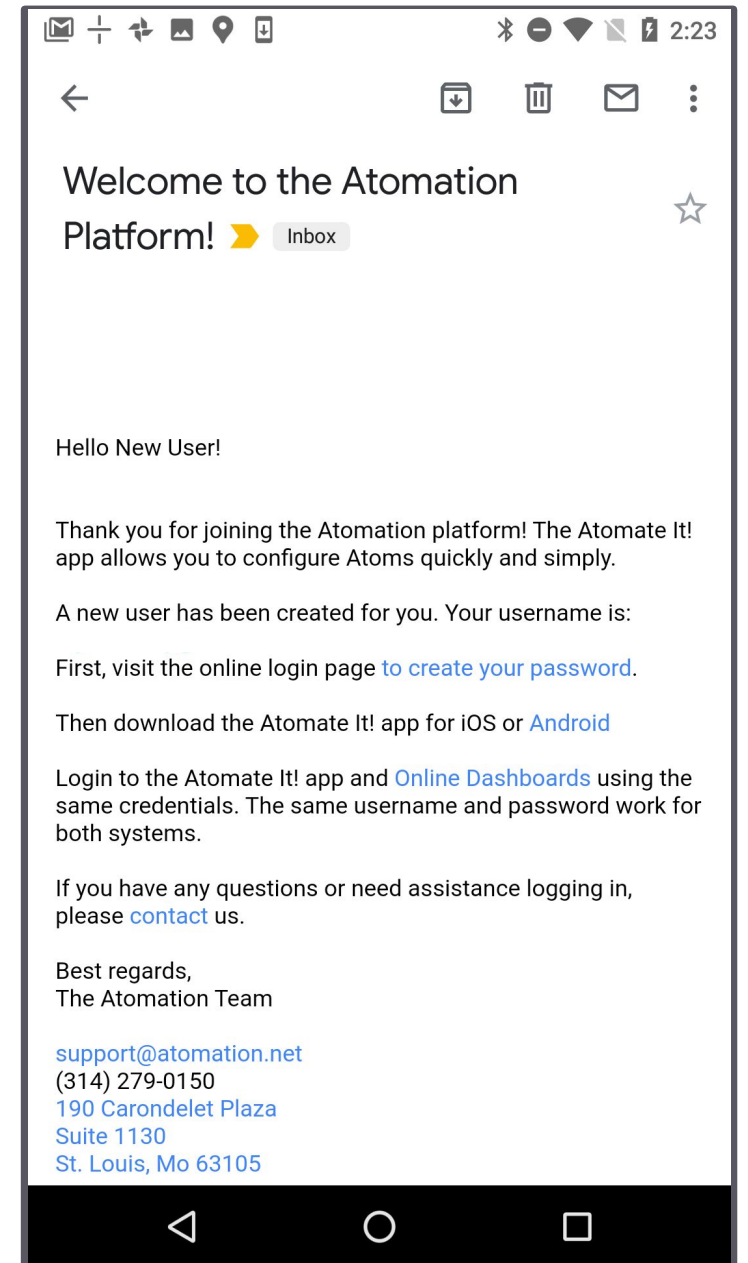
2:23

Welcome to the Atomation Platform! Inbox

Hello New User!

Thank you for joining the Atomation platform! The Atomate It! app allows you to configure Atoms quickly and simply.

A new user has been created for you. Your username is:

First, visit the online login page to create your password.

Then download the Atomate It! app for iOS or Android

Login to the Atomate It! app and Online Dashboards using the same credentials. The same username and password work for both systems.

If you have any questions or need assistance logging in, please contact us.

Best regards,
The Atomation Team

support@atomation.net
(314) 279-0150
190 Carondelet Plaza
Suite 1130
St. Louis, Mo 63105